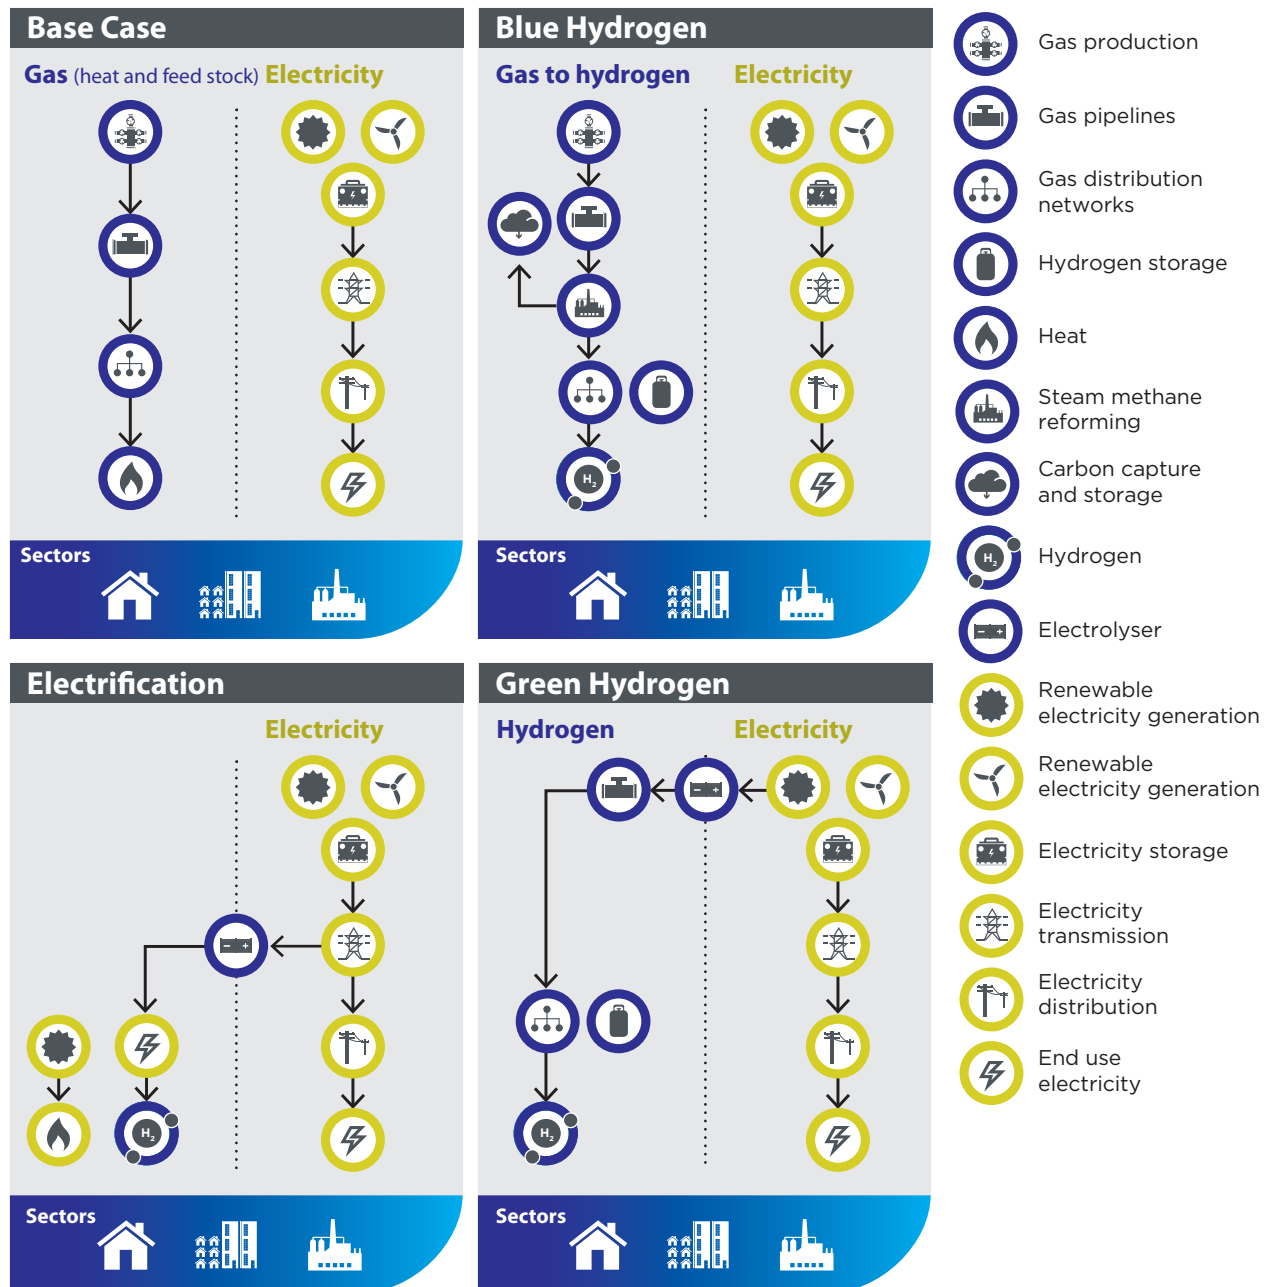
Base Case

Gas (heat and feed stock) Electricity

Sectors

Blue Hydrogen

Gas to hydrogen Electricity

$H_2$

Sectors

Electrification

Electricity

$H_2$

Sectors

Green Hydrogen

Hydrogen Electricity

$H_2$

Sectors

Gas production

Gas pipelines

Gas distribution networks

Hydrogen storage

Heat

Steam methane reforming

Carbon capture and storage

$H_2$ Hydrogen

Electrolyser

Renewable electricity generation

Renewable electricity generation

Electricity storage

Electricity transmission

Electricity distribution

End use electricity